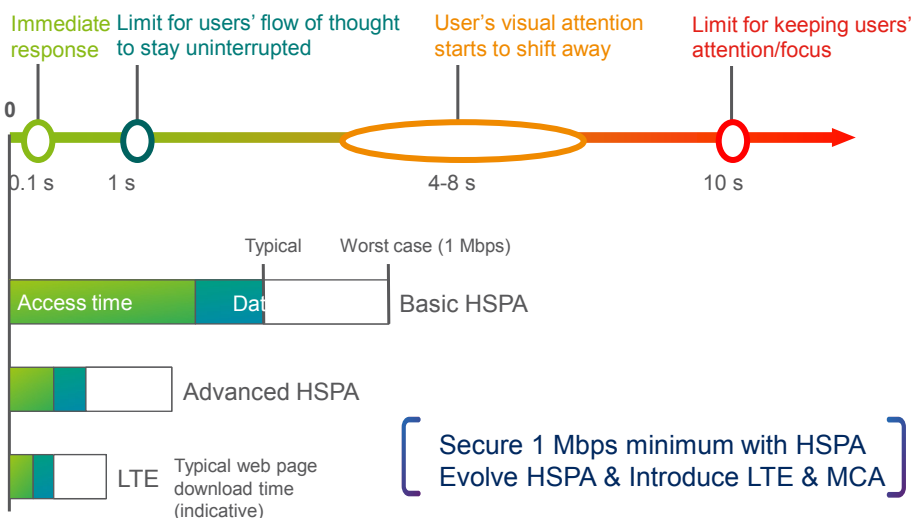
Immediate response

Limit for users' flow of thought to stay uninterrupted

User's visual attention starts to shift away

Limit for keeping users' attention/focus

0

0.1 s

1 s

4-8 s

10 s

Typical

Worst case (1 Mbps)

Access time

Dat

Basic HSPA

Advanced HSPA

LTE

Typical web page download time (indicative)

Secure 1 Mbps minimum with HSPA
Evolve HSPA & Introduce LTE & MCA